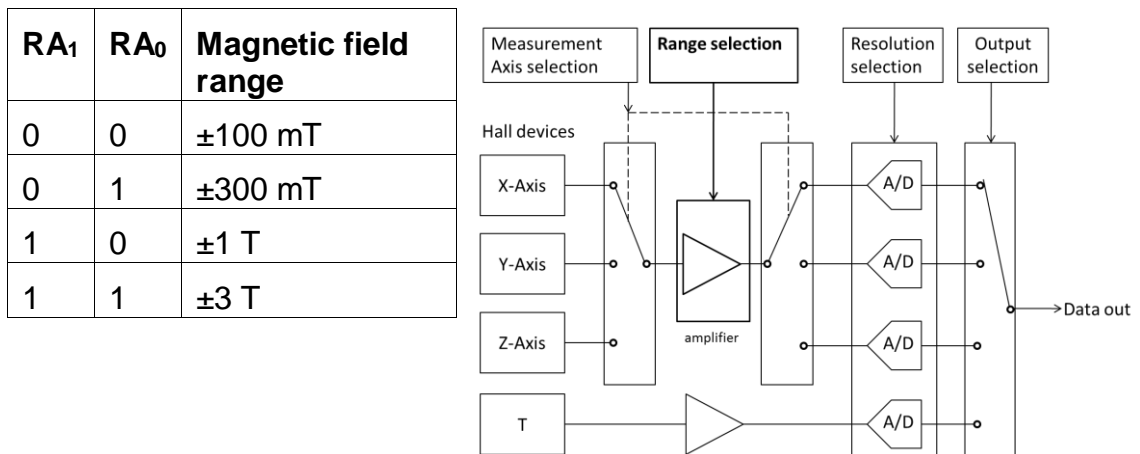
| RA$_1$ | RA$_0$ | Magnetic field range |
|---|---|---|
| 0 | 0 | ±100 mT |
| 0 | 1 | ±300 mT |
| 1 | 0 | ±1 T |
| 1 | 1 | ±3 T |

Measurement Axis selection

Range selection

Resolution selection

Output selection

Hall devices

X-Axis

Y-Axis

Z-Axis

T

amplifier

A/D

A/D

A/D

A/D

Data out